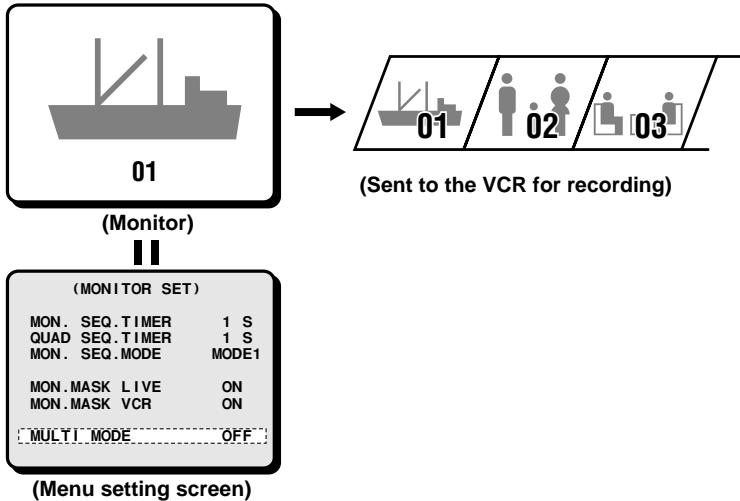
01

(Monitor)

01 02 03

(Sent to the VCR for recording)

(MONITOR SET)

| | |
|---|---|
| MON. SEQ.TIMER | 1 S |
| QUAD SEQ.TIMER | 1 S |
| MON. SEQ.MODE | MODE1 |
| MON.MASK LIVE | ON |
| MON.MASK VCR | ON |
| MULTI MODE | OFF |

(Menu setting screen)